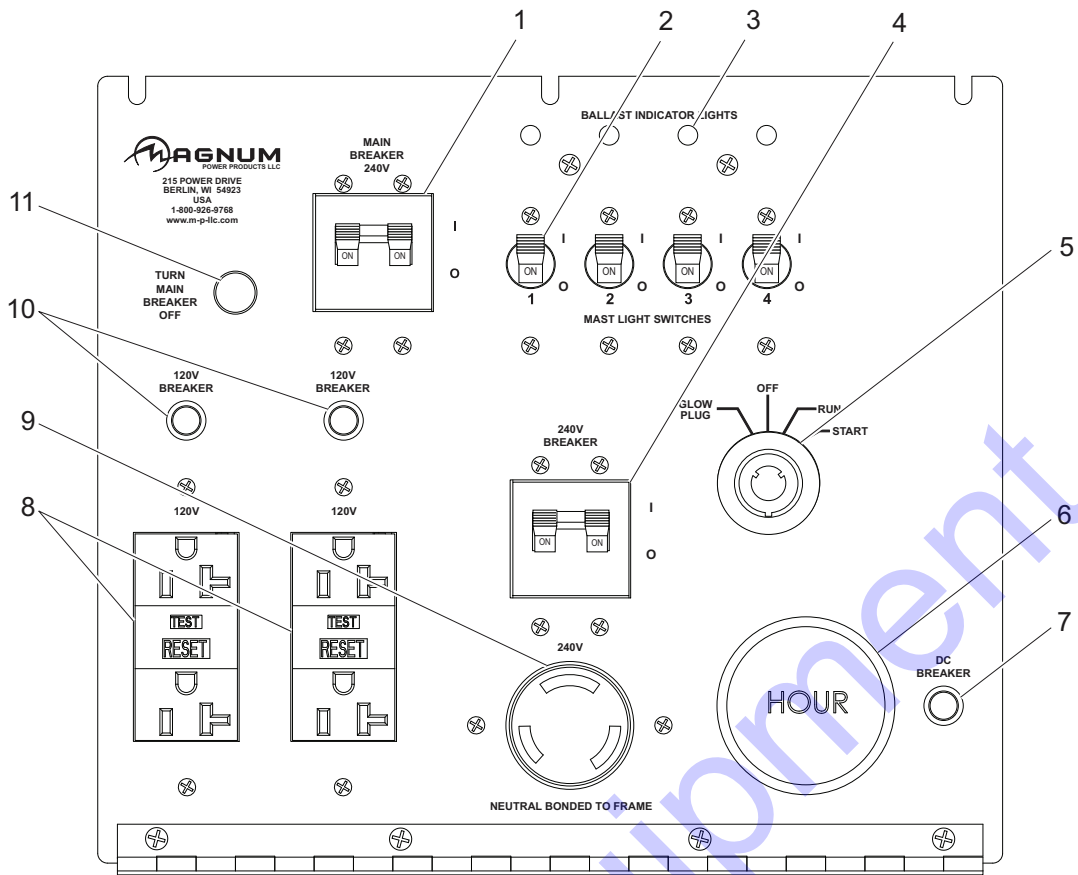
1
2
3
4
5
6
7
8
9
10
11

MAGNUM
POWER PRODUCTS LLC
215 POWER DRIVE
BERLIN, WI 54923
USA
1-800-926-9768
www.m-p-llc.com

MAIN
BREAKER
240V

ON ON
I
O

BALLAST INDICATOR LIGHTS

I I I I
ON ON ON ON
1 O 2 O 3 O 4 O
MAST LIGHT SWITCHES

TURN
MAIN
BREAKER
OFF

120V
BREAKER

120V
BREAKER

GLOW
PLUG
OFF
RUN
START

240V
BREAKER
ON ON
I
O

120V
TEST
RESET

120V
TEST
RESET

240V

NEUTRAL BONDED TO FRAME

HOUR

DC
BREAKER